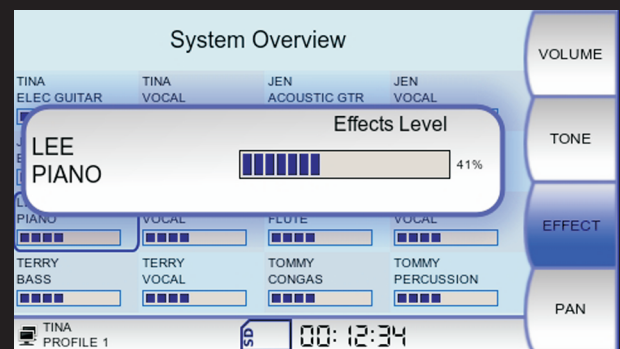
System Overview

TINA
ELEC GUITAR

TINA
VOCAL

JEN
ACOUSTIC GTR

JEN
VOCAL

LEE
PIANO

Effects Level

41%

PIANO

VOCAL

FLUTE

VOCAL

TERRY
BASS

TERRY
VOCAL

TOMMY
CONGAS

TOMMY
PERCUSSION

TINA
PROFILE 1

SD

00:12:34

VOLUME

TONE

EFFECT

PAN